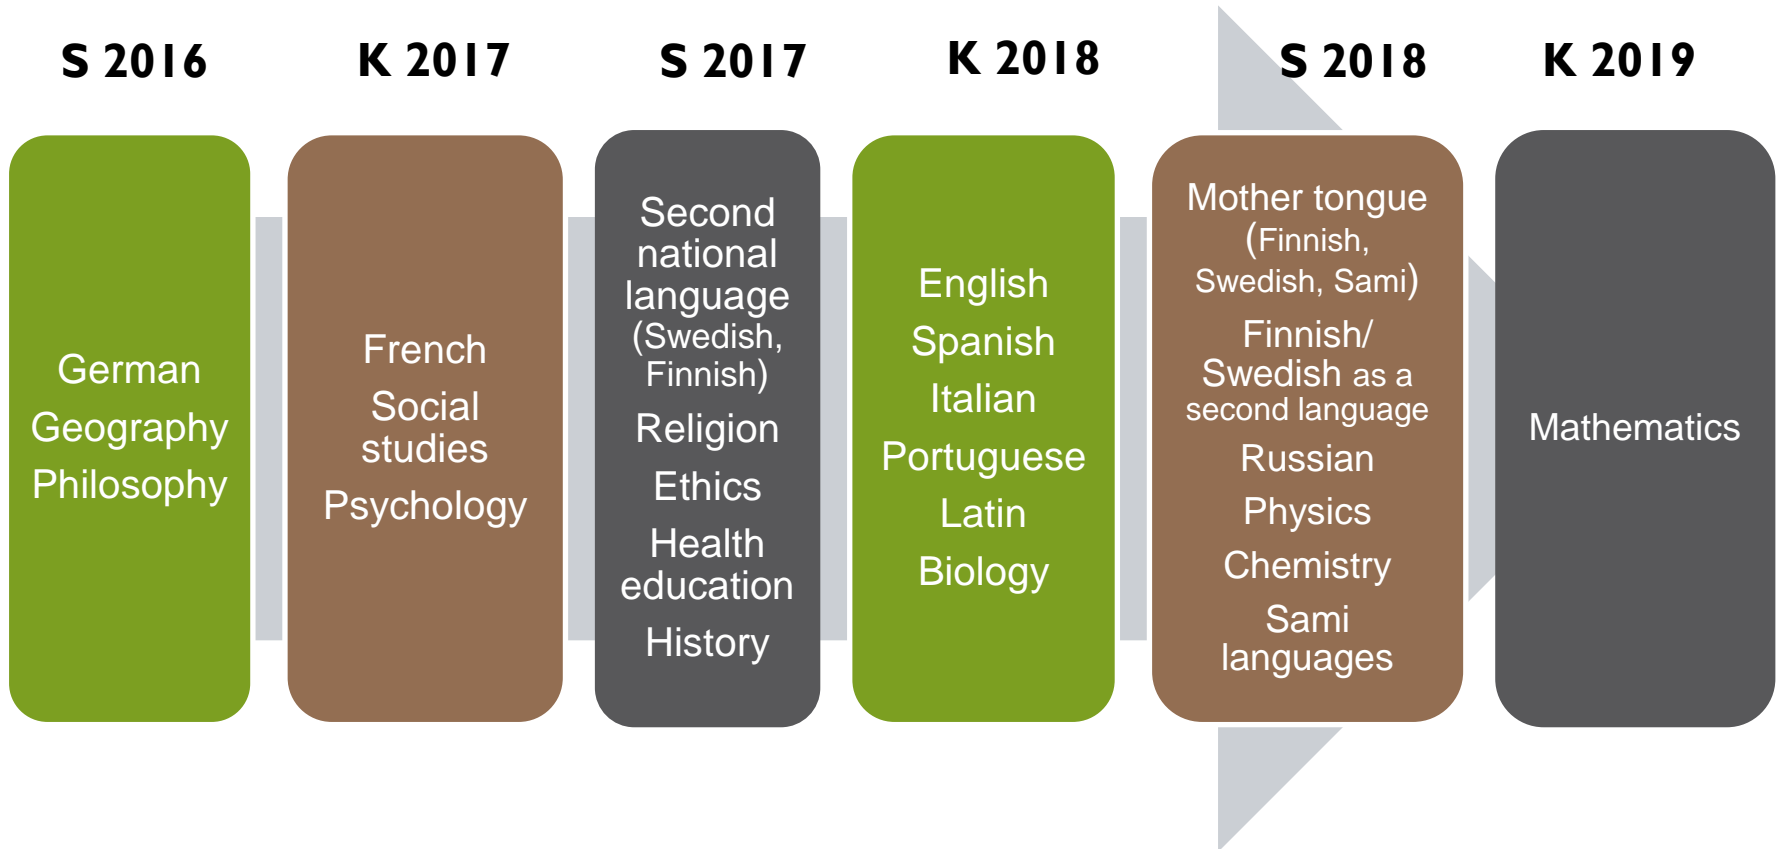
S 2016

German
Geography
Philosophy

K 2017

French
Social studies
Psychology

S 2017

Second national language (Swedish, Finnish)
Religion
Ethics
Health education
History

K 2018

English
Spanish
Italian
Portuguese
Latin
Biology

S 2018

Mother tongue (Finnish, Swedish, Sami)
Finnish/ Swedish as a second language
Russian
Physics
Chemistry
Sami languages

K 2019

Mathematics